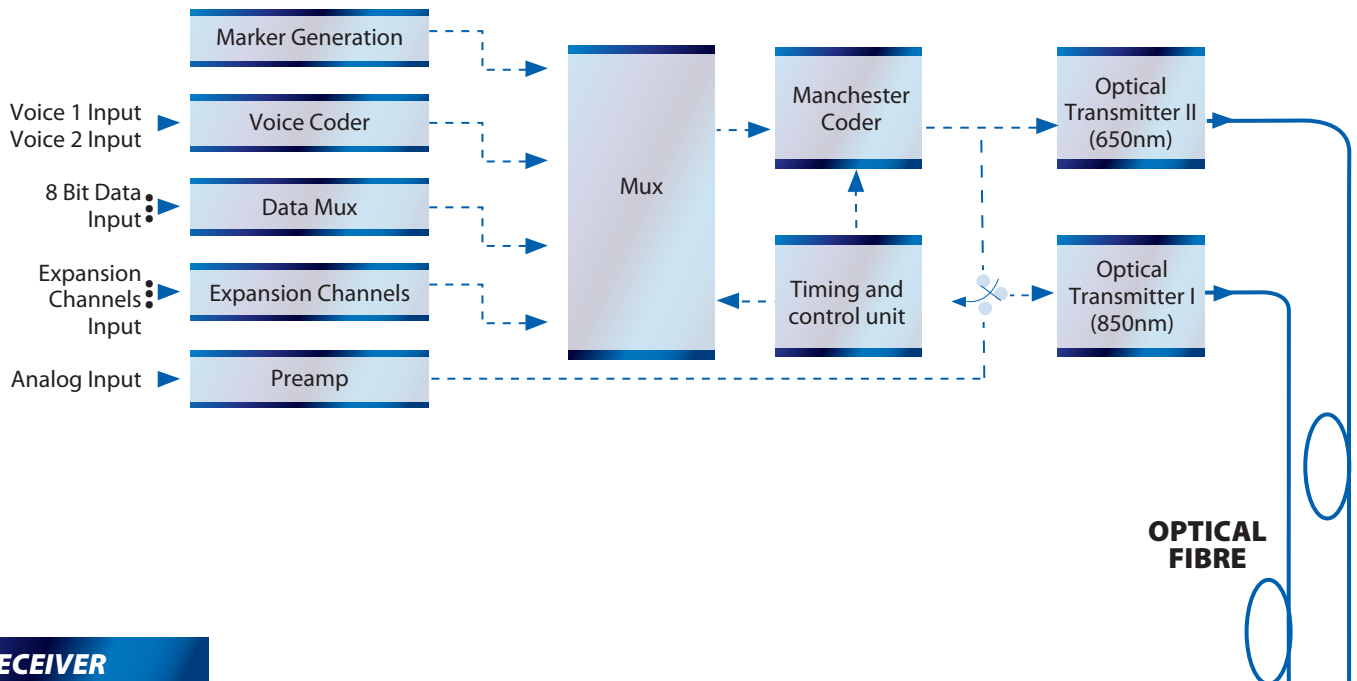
Marker Generation

Voice 1 Input
Voice 2 Input

Voice Coder

8 Bit Data Input

Data Mux

Expansion Channels Input

Expansion Channels

Analog Input

Preamp

Mux

Manchester Coder

Timing and control unit

Optical Transmitter II (650nm)

Optical Transmitter I (850nm)

OPTICAL FIBRE

ECEIVER